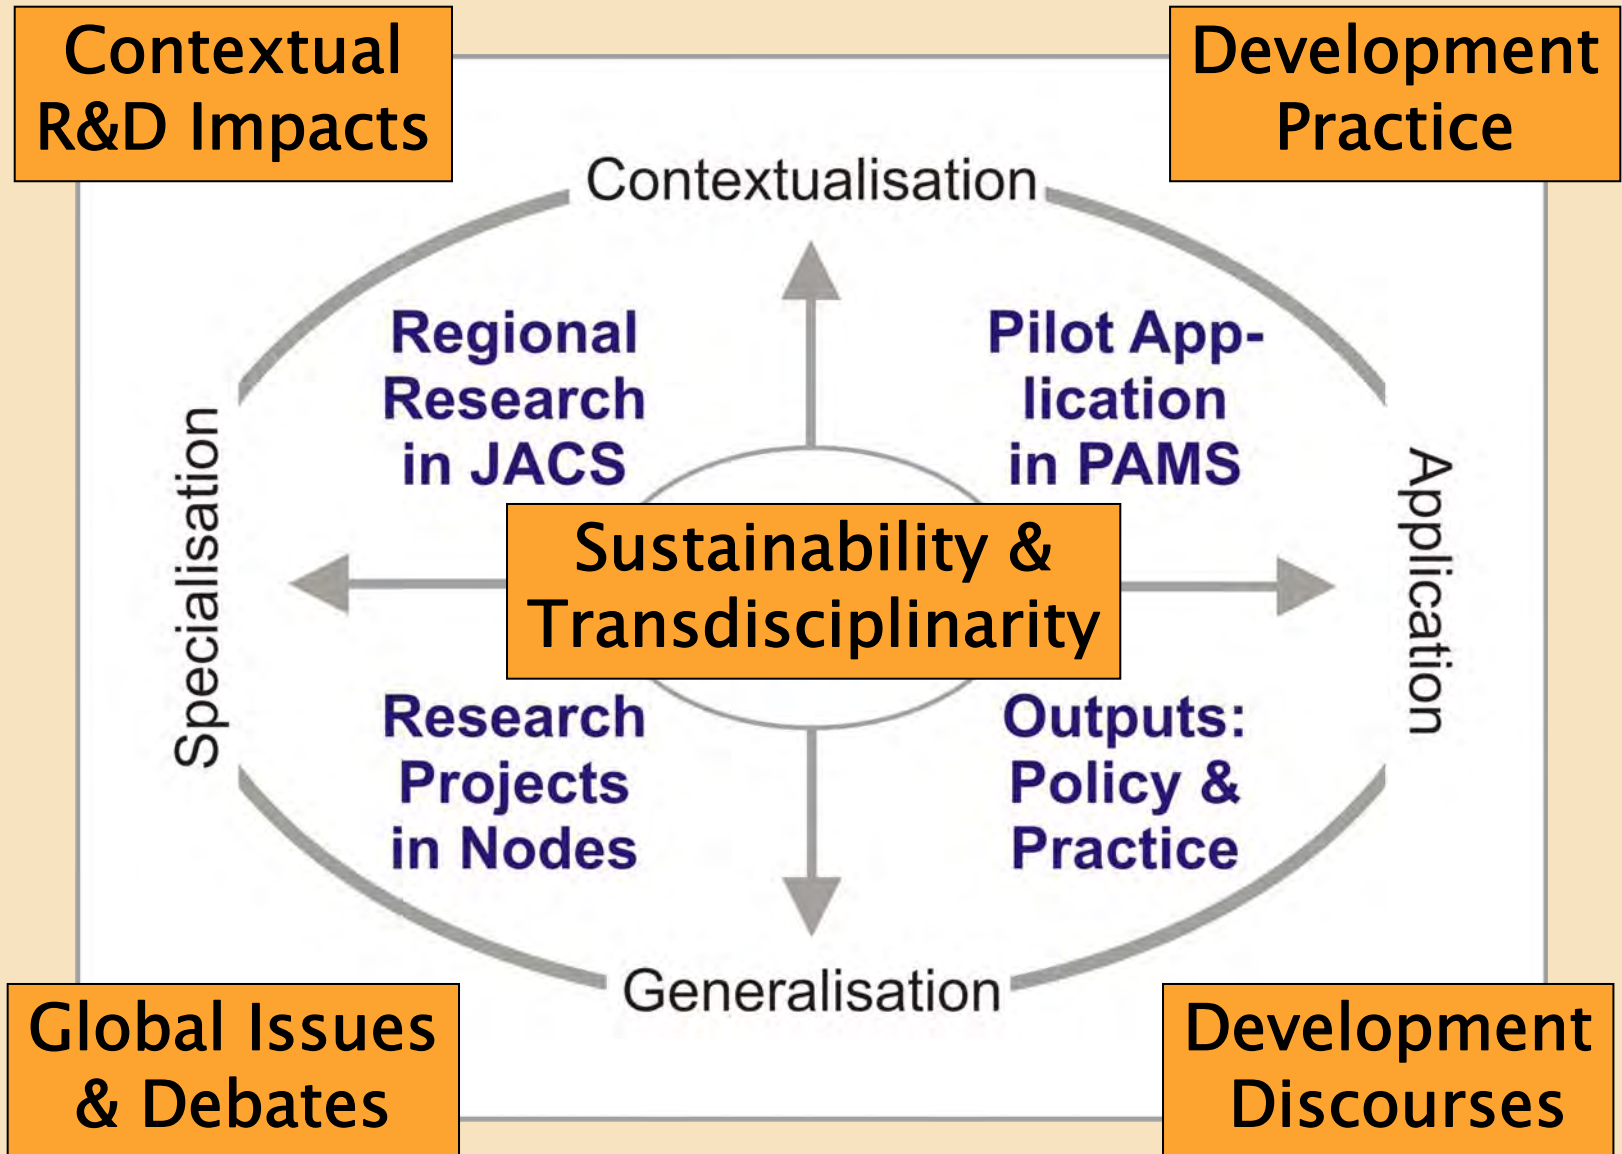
Contextual R&D Impacts

Development Practice

Contextualisation

Regional Research in JACS

Pilot Application in PAMS

Specialisation

Sustainability & Transdisciplinarity

Application

Research Projects in Nodes

Outputs: Policy & Practice

Generalisation

Global Issues & Debates

Development Discourses